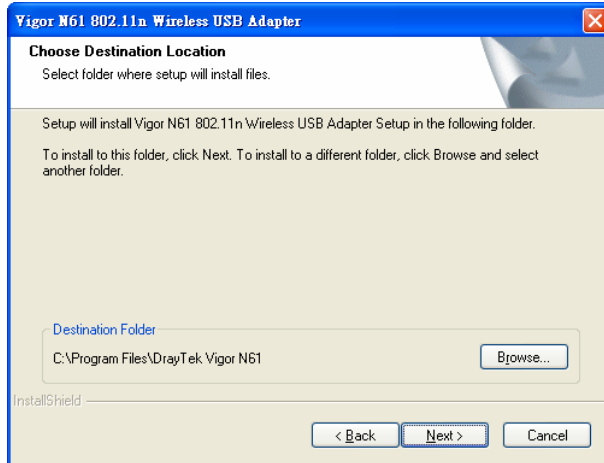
Vigor N61 802.11n Wireless USB Adapter

Choose Destination Location

Select folder where setup will install files.

Setup will install Vigor N61 802.11n Wireless USB Adapter Setup in the following folder.

To install to this folder, click Next. To install to a different folder, click Browse and select another folder.

Destination Folder

C:\Program Files\DrayTek Vigor N61

Browse...

InstallShield

< Back

Next >

Cancel